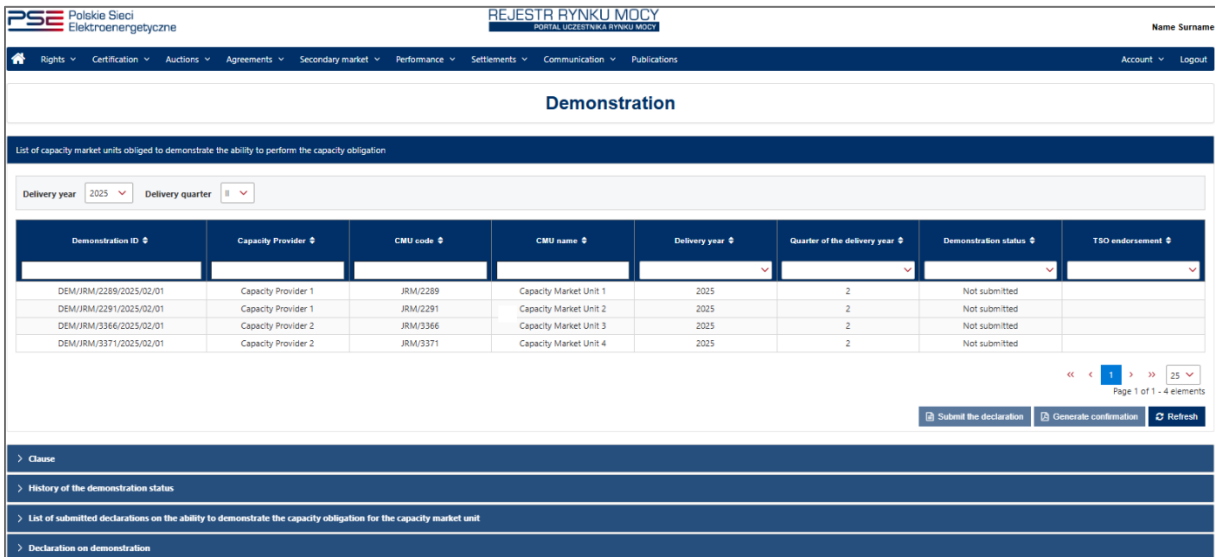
PSE Polskie Sieci Elektroenergetyczne

REJESTR RYNKU MOCY
PORTAL UCZESTNIKA RYNKU MOCY

Name Surname

Rights ˅ Certification ˅ Auctions ˅ Agreements ˅ Secondary market ˅ Performance ˅ Settlements ˅ Communication ˅ Publications

Account ˅ Logout

Demonstration

List of capacity market units obliged to demonstrate the ability to perform the capacity obligation

Delivery year 2025 ˅ Delivery quarter II ˅

| Demonstration ID | Capacity Provider | CMU code | CMU name | Delivery year | Quarter of the delivery year | Demonstration status | TSO endorsement |
|---|---|---|---|---|---|---|---|
| DEM/JRM/2289/2025/02/01 | Capacity Provider 1 | JRM/2289 | Capacity Market Unit 1 | 2025 | 2 | Not submitted | |
| DEM/JRM/2291/2025/02/01 | Capacity Provider 1 | JRM/2291 | Capacity Market Unit 2 | 2025 | 2 | Not submitted | |
| DEM/JRM/3366/2025/02/01 | Capacity Provider 2 | JRM/3366 | Capacity Market Unit 3 | 2025 | 2 | Not submitted | |
| DEM/JRM/3371/2025/02/01 | Capacity Provider 2 | JRM/3371 | Capacity Market Unit 4 | 2025 | 2 | Not submitted | |

« ‹ 1 › » 25 ˅
Page 1 of 1 - 4 elements

Submit the declaration Generate confirmation Refresh

> Clause

> History of the demonstration status

> List of submitted declarations on the ability to demonstrate the capacity obligation for the capacity market unit

> Declaration on demonstration